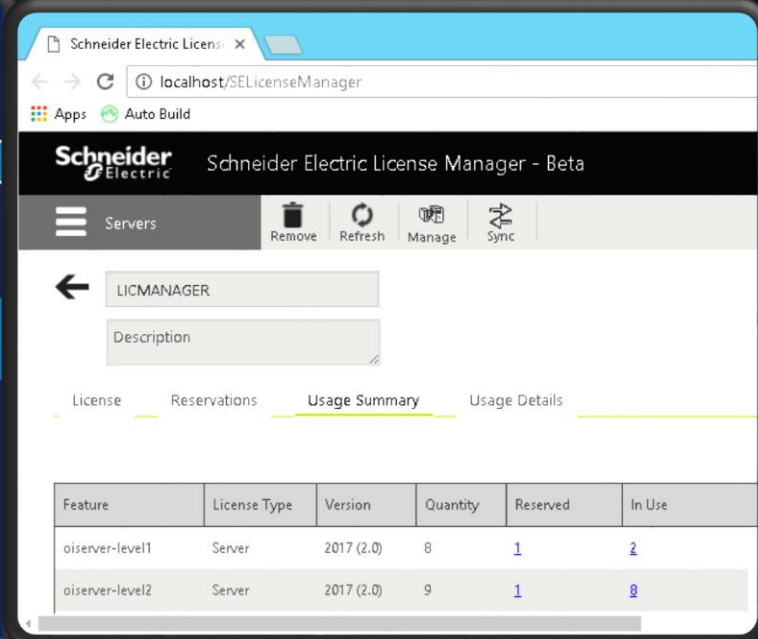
Schneider Electric Licens ×

localhost/SELicenseManager

Apps Auto Build

Schneider Electric

Schneider Electric License Manager - Beta

Servers

Remove Refresh Manage Sync

LICMANAGER

Description

License Reservations Usage Summary Usage Details

| Feature | License Type | Version | Quantity | Reserved | In Use |
|---|---|---|---|---|---|
| oiserver-level1 | Server | 2017 (2.0) | 8 | 1 | 2 |
| oiserver-level2 | Server | 2017 (2.0) | 9 | 1 | 8 |